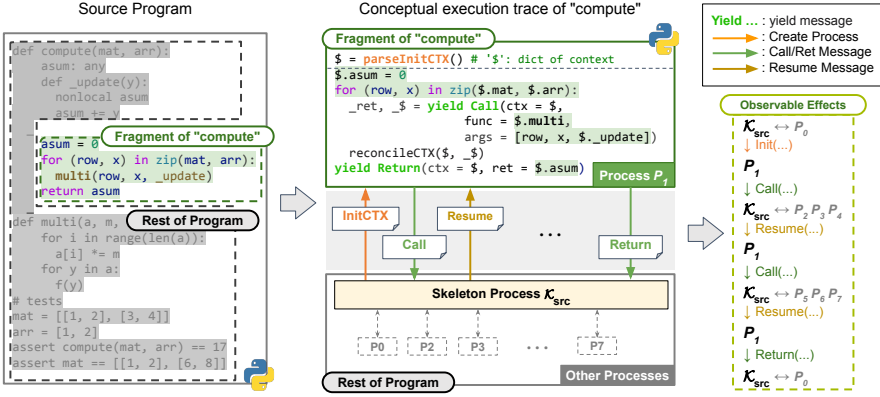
Source Program

def compute(mat, arr):
    asum: any
    def _update(y):
        nonlocal asum
        asum += y

Fragment of "compute"
asum = 0
for (row, x) in zip(mat, arr):
    multi(row, x, _update)
return asum

Rest of Program

def multi(a, m,
    for i in range(len(a)):
        a[i] *= m
    for y in a:
        f(y)
# tests
mat = [[1, 2], [3, 4]]
arr = [1, 2]
assert compute(mat, arr) == 17
assert mat == [[1, 2], [6, 8]]

Conceptual execution trace of "compute"

Fragment of "compute"
$ = parseInitCTX() # '$': dict of context
$.asum = 0
for (row, x) in zip($.mat, $.arr):
    _ret, _$ = yield Call(ctx = $,
                    func = $.multi,
                    args = [row, x, $._update])
    reconcileCTX($, _$)
yield Return(ctx = $, ret = $.asum)

Process $P_1$

InitCTX Resume Call Return ...

Skeleton Process $\mathcal{K}_{src}$

P0 P2 P3 ... P7

Rest of Program

Other Processes

Yield ... : yield message
: Create Process
: Call/Ret Message
: Resume Message

Observable Effects
$\mathcal{K}_{src} \leftrightarrow P_0$
↓ Init(...)
$P_1$
↓ Call(...)
$\mathcal{K}_{src} \leftrightarrow P_2 P_3 P_4$
↓ Resume(...)
$P_1$
↓ Call(...)
$\mathcal{K}_{src} \leftrightarrow P_5 P_6 P_7$
↓ Resume(...)
$P_1$
↓ Return(...)
$\mathcal{K}_{src} \leftrightarrow P_0$